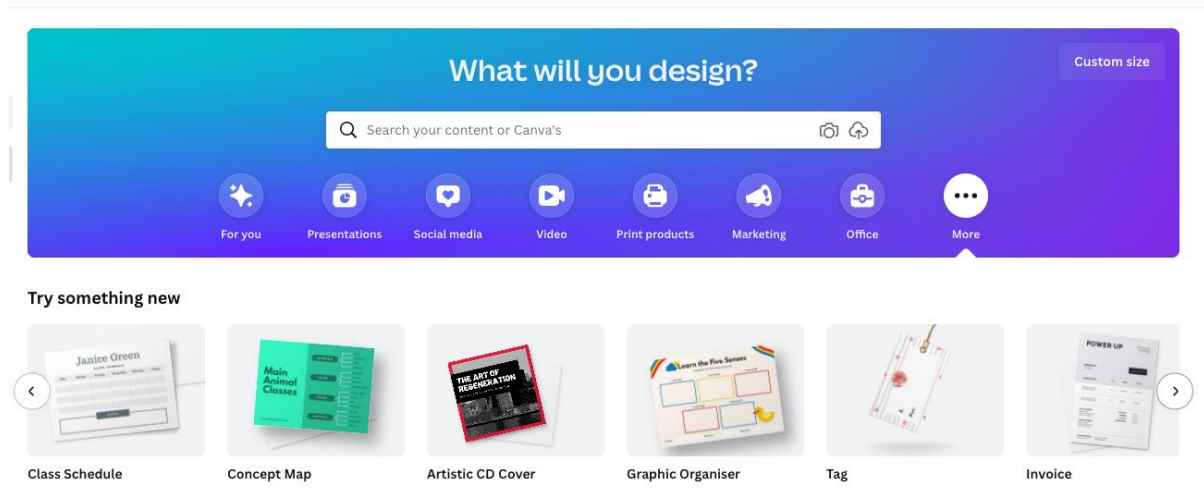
Custom size

What will you design?

Search your content or Canva's

For you
Presentations
Social media
Video
Print products
Marketing
Office
More

Try something new

Janice Green

Main Animal Classes

THE ART OF REGENERATION

Learn the Five Senses

POWER UP

Class Schedule
Concept Map
Artistic CD Cover
Graphic Organiser
Tag
Invoice